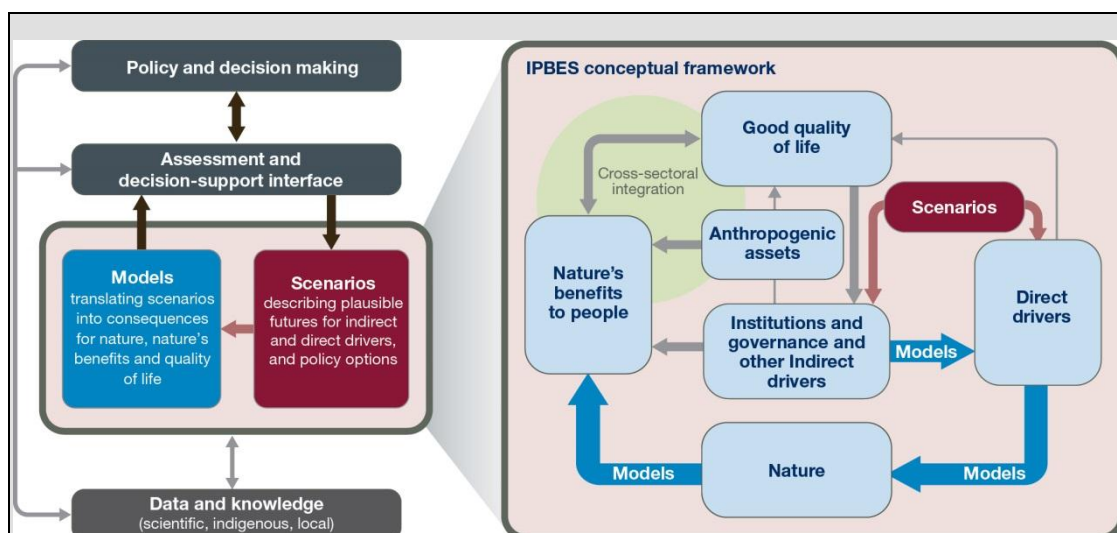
Policy and decision making

Assessment and decision-support interface

Models
translating scenarios into consequences for nature, nature's benefits and quality of life

Scenarios
describing plausible futures for indirect and direct drivers, and policy options

Data and knowledge
(scientific, indigenous, local)

IPBES conceptual framework

Good quality of life

Cross-sectoral integration

Anthropogenic assets

Scenarios

Nature's benefits to people

Institutions and governance and other Indirect drivers

Models

Direct drivers

Models

Nature

Models